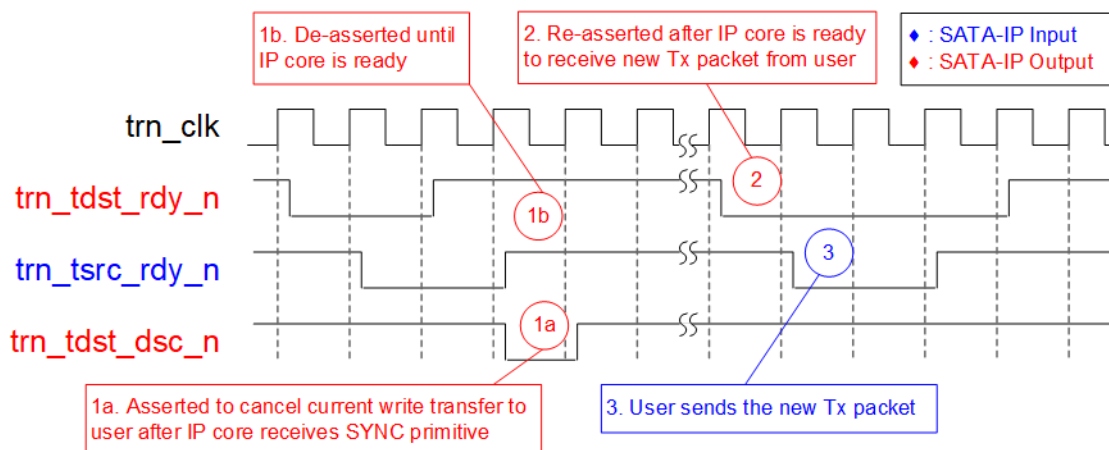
1b. De-asserted until IP core is ready

2. Re-asserted after IP core is ready to receive new Tx packet from user

♦ : SATA-IP Input
♦ : SATA-IP Output

trn_clk

trn_tdst_rdy_n

2

1b

trn_tsrc_rdy_n

3

trn_tdst_dsc_n

1a

1a. Asserted to cancel current write transfer to user after IP core receives SYNC primitive

3. User sends the new Tx packet